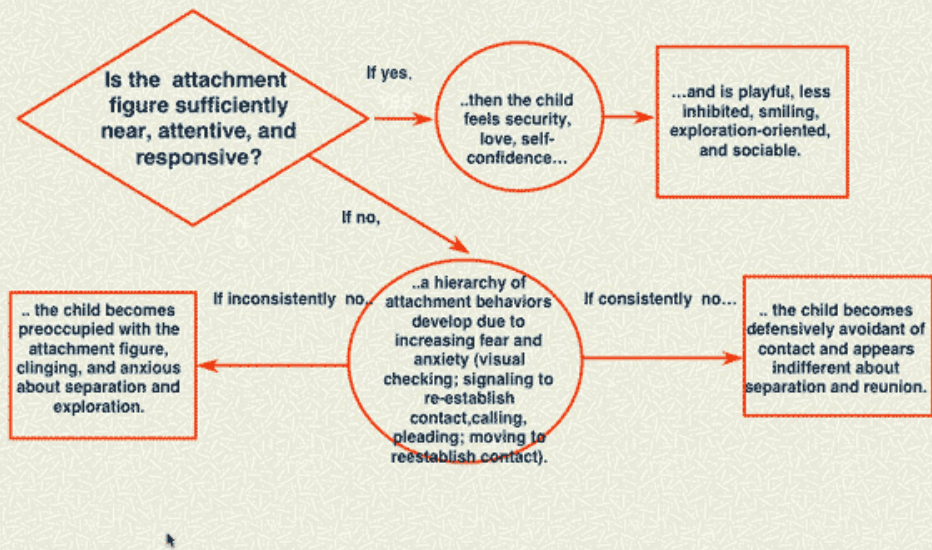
Is the attachment figure sufficiently near, attentive, and responsive?

If yes,

..then the child feels security, love, self-confidence...

...and is playful, less inhibited, smiling, exploration-oriented, and sociable.

If no,

..a hierarchy of attachment behaviors develop due to increasing fear and anxiety (visual checking; signaling to re-establish contact,calling, pleading; moving to reestablish contact).

If inconsistently no..

.. the child becomes preoccupied with the attachment figure, clinging, and anxious about separation and exploration.

If consistently no...

.. the child becomes defensively avoidant of contact and appears indifferent about separation and reunion.